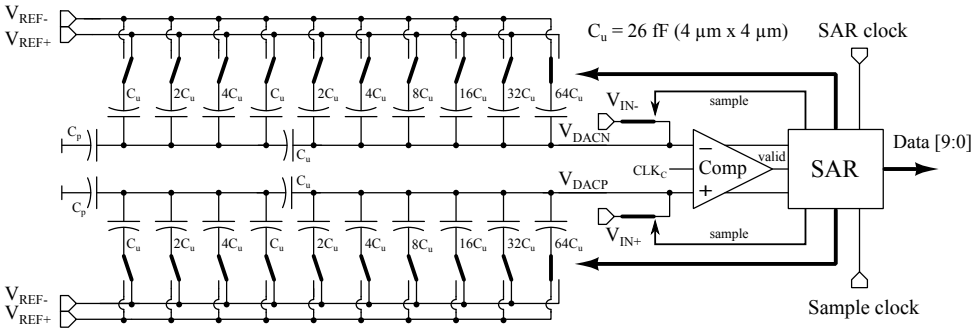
$V_{REF-}$
$V_{REF+}$

$C_u$ = 26 fF (4 μm x 4 μm)

SAR clock

$C_u$ $2C_u$ $4C_u$ $C_u$ $2C_u$ $4C_u$ $8C_u$ $16C_u$ $32C_u$ $64C_u$

$V_{IN-}$

sample

$C_p$

$C_u$

$V_{DACN}$

−

valid

SAR

Data [9:0]

$CLK_C$

Comp

+

$C_u$

$V_{DACP}$

$C_p$

$C_u$ $2C_u$ $4C_u$ $C_u$ $2C_u$ $4C_u$ $8C_u$ $16C_u$ $32C_u$ $64C_u$

$V_{IN+}$

sample

$V_{REF-}$
$V_{REF+}$

Sample clock